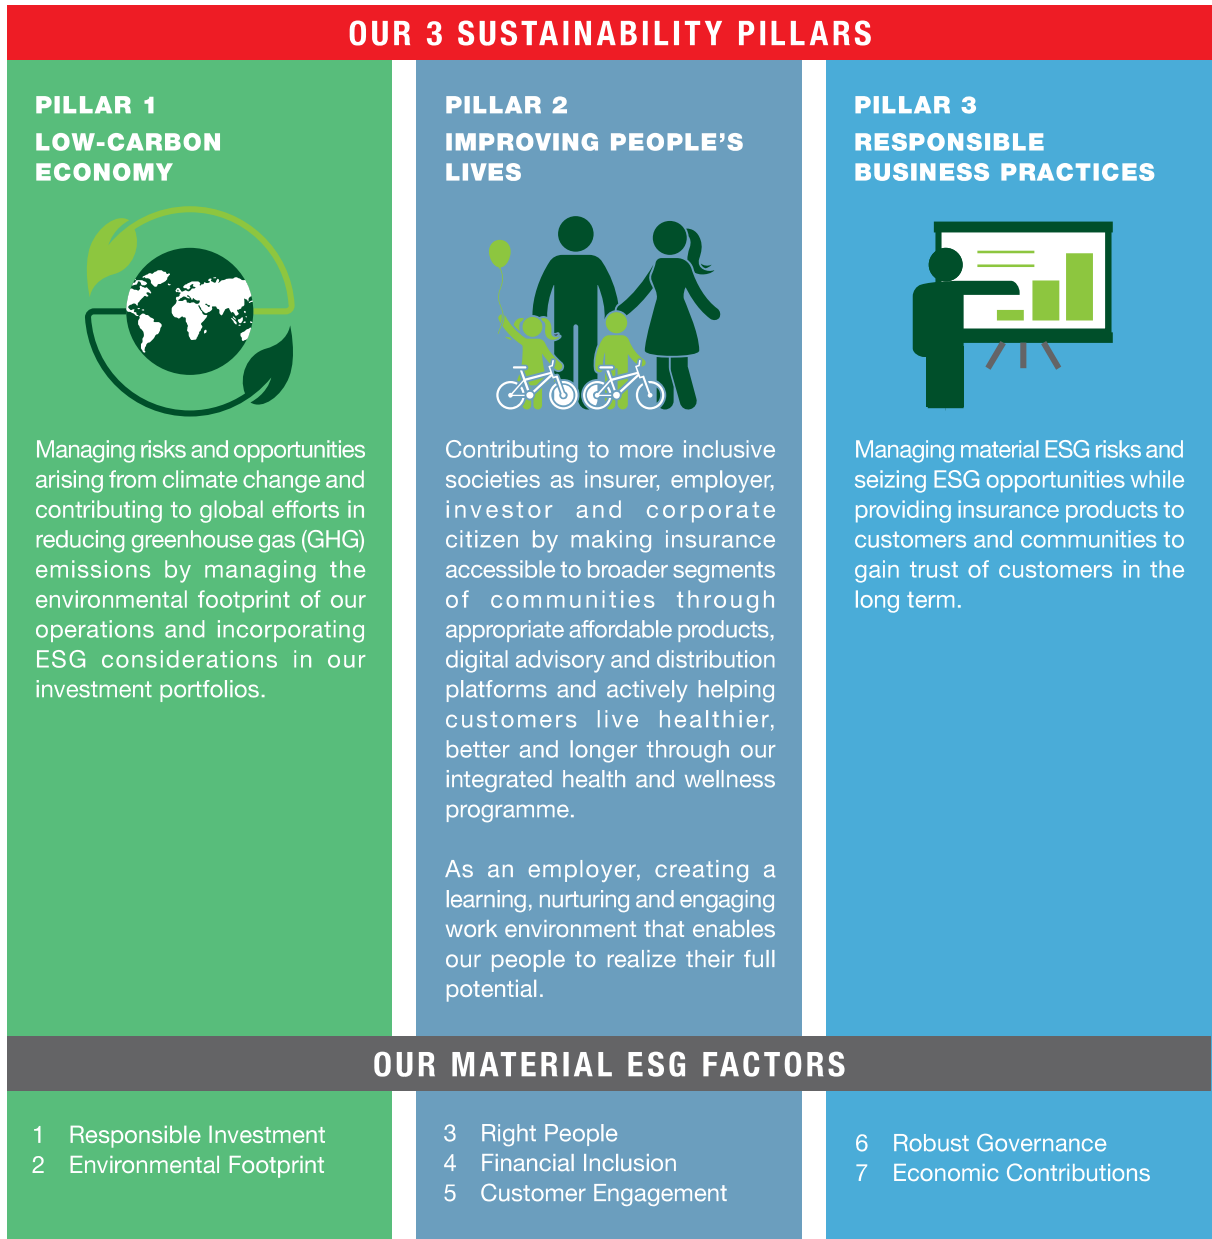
OUR 3 SUSTAINABILITY PILLARS

PILLAR 1
LOW-CARBON ECONOMY

Managing risks and opportunities arising from climate change and contributing to global efforts in reducing greenhouse gas (GHG) emissions by managing the environmental footprint of our operations and incorporating ESG considerations in our investment portfolios.

PILLAR 2
IMPROVING PEOPLE'S LIVES

Contributing to more inclusive societies as insurer, employer, investor and corporate citizen by making insurance accessible to broader segments of communities through appropriate affordable products, digital advisory and distribution platforms and actively helping customers live healthier, better and longer through our integrated health and wellness programme.

As an employer, creating a learning, nurturing and engaging work environment that enables our people to realize their full potential.

PILLAR 3
RESPONSIBLE BUSINESS PRACTICES

Managing material ESG risks and seizing ESG opportunities while providing insurance products to customers and communities to gain trust of customers in the long term.

OUR MATERIAL ESG FACTORS

1 Responsible Investment
2 Environmental Footprint

3 Right People
4 Financial Inclusion
5 Customer Engagement

6 Robust Governance
7 Economic Contributions